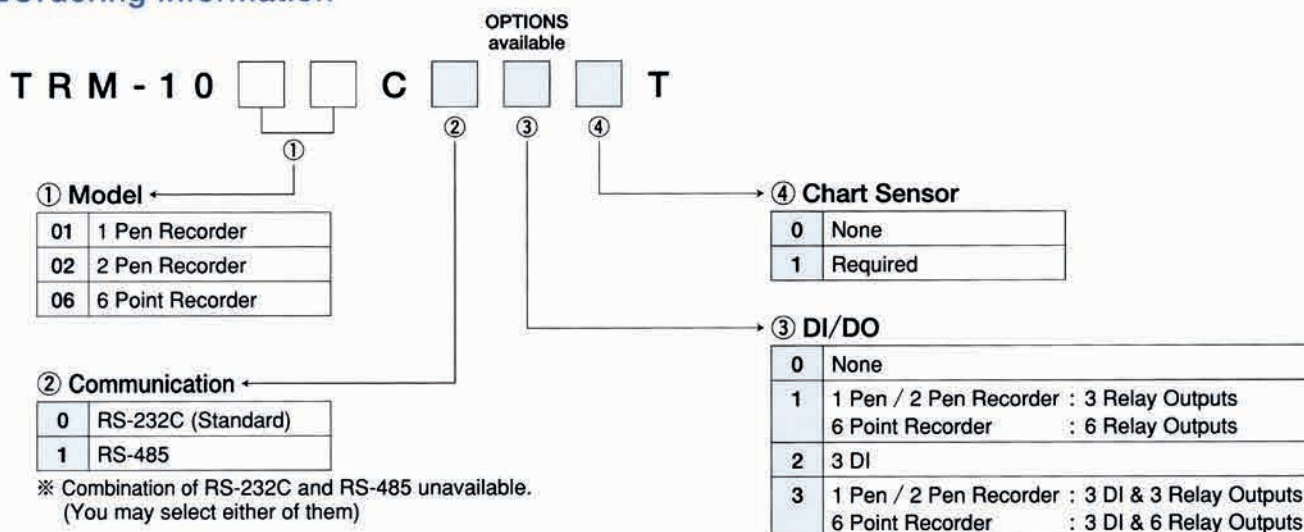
Ordering Information

OPTIONS available

T R M - 1 0 ☐ ☐ C ☐ ☐ ☐ T

① ② ③ ④

① Model

| 01 | 1 Pen Recorder |
|---|---|
| 02 | 2 Pen Recorder |
| 06 | 6 Point Recorder |

② Communication

| 0 | RS-232C (Standard) |
|---|---|
| 1 | RS-485 |

※ Combination of RS-232C and RS-485 unavailable. (You may select either of them)

④ Chart Sensor

| 0 | None |
|---|---|
| 1 | Required |

③ DI/DO

| 0 | None |
|---|---|
| 1 | 1 Pen / 2 Pen Recorder : 3 Relay Outputs<br>6 Point Recorder : 6 Relay Outputs |
| 2 | 3 DI |
| 3 | 1 Pen / 2 Pen Recorder : 3 DI & 3 Relay Outputs<br>6 Point Recorder : 3 DI & 6 Relay Outputs |